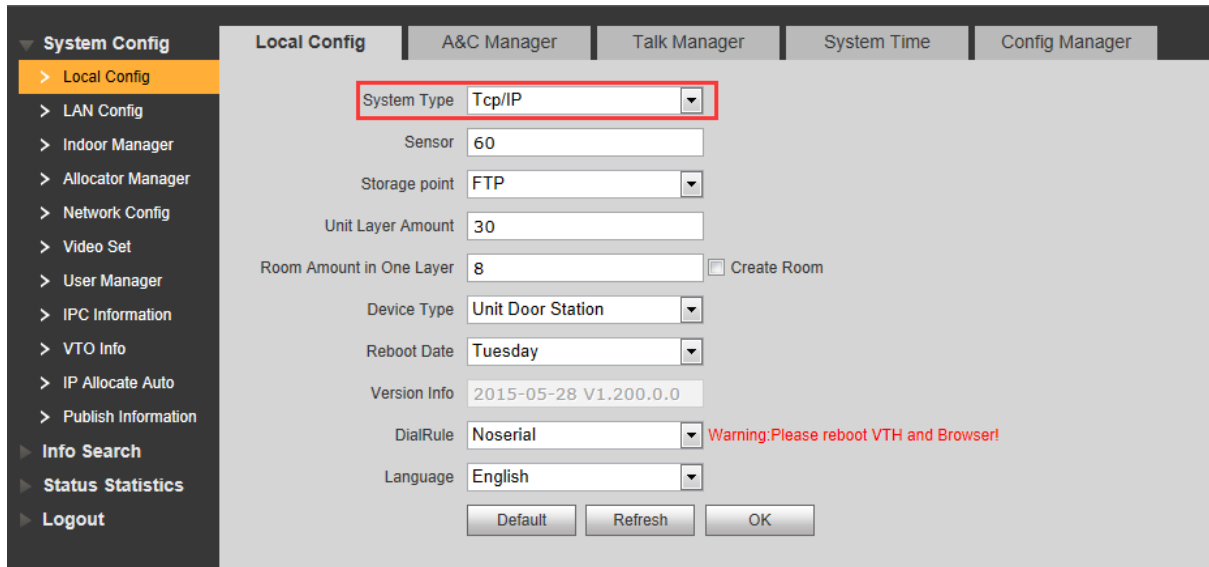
System Config
> Local Config
> LAN Config
> Indoor Manager
> Allocator Manager
> Network Config
> Video Set
> User Manager
> IPC Information
> VTO Info
> IP Allocate Auto
> Publish Information
Info Search
Status Statistics
Logout

Local Config | A&C Manager | Talk Manager | System Time | Config Manager

System Type: Tcp/IP
Sensor: 60
Storage point: FTP
Unit Layer Amount: 30
Room Amount in One Layer: 8 Create Room
Device Type: Unit Door Station
Reboot Date: Tuesday
Version Info: 2015-05-28 V1.200.0.0
DialRule: Noserial Warning:Please reboot VTH and Browser!
Language: English

Default Refresh OK